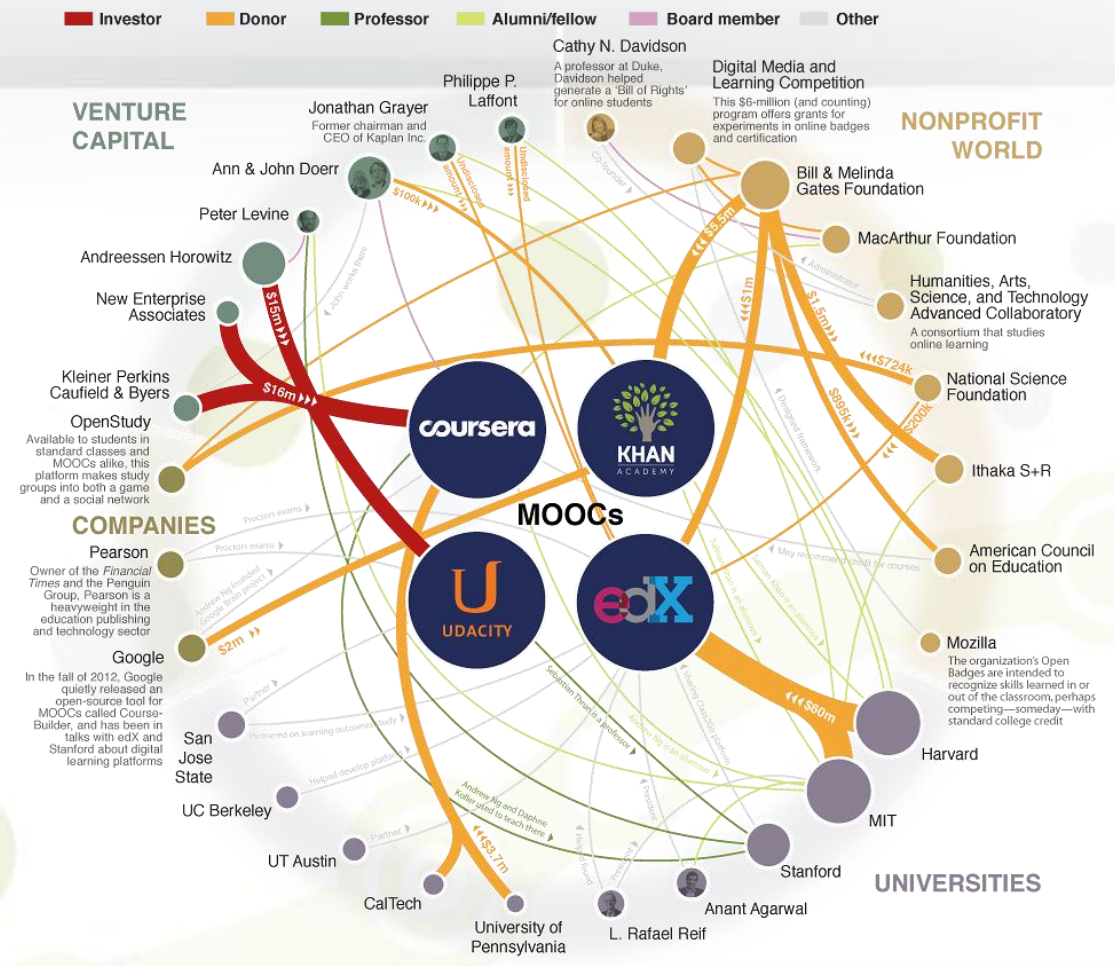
Investor Donor Professor Alumni/fellow Board member Other

VENTURE CAPITAL

Jonathan Grayer
Former chairman and CEO of Kaplan Inc.

Philippe P. Laffont

Cathy N. Davidson
A professor at Duke, Davidson helped generate a 'Bill of Rights' for online students

Digital Media and Learning Competition
This $6-million (and counting) program offers grants for experiments in online badges and certification

NONPROFIT WORLD

Ann & John Doerr

Bill & Melinda Gates Foundation

Peter Levine

MacArthur Foundation

Andreessen Horowitz

Humanities, Arts, Science, and Technology Advanced Collaboratory
A consortium that studies online learning

New Enterprise Associates

Kleiner Perkins Caufield & Byers

National Science Foundation

OpenStudy
Available to students in standard classes and MOOCs alike, this platform makes study groups into both a game and a social network

Ithaka S+R

COMPANIES

Pearson
Owner of the Financial Times and the Penguin Group, Pearson is a heavyweight in the education publishing and technology sector

American Council on Education

Google
In the fall of 2012, Google quietly released an open-source tool for MOOCs called Course-Builder, and has been in talks with edX and Stanford about digital learning platforms

Mozilla
The organization's Open Badges are intended to recognize skills learned in or out of the classroom, perhaps competing—someday—with standard college credit

coursera

KHAN ACADEMY

MOOCs

UDACITY

edX

San Jose State

Harvard

UC Berkeley

MIT

UT Austin

Stanford

UNIVERSITIES

CalTech

Anant Agarwal

University of Pennsylvania

L. Rafael Reif

$100k
Undisclosed amount
Undisclosed amount
Co-founder
$5.5m
$1m
$1.5m
$15m
$16m
$724k
$895k
$200k
$2m
$60m
$3.7m
John works there
Administrator
Designed framework
Proctors exams
Proctors exams
Andrew Ng founded Google Brain project
May recommend credit for courses
Partner
Partnered on learning outcomes study
Helped develop platform
Partner
Sebastian Thrun is a professor
Andrew Ng and Daphne Koller used to teach there
Salman Khan is an alumnus
Salman Khan is an alumnus
Sebastian Thrun is an alumnus
Andrew Ng is an alumnus
Starting OpenEdX platform
President
President
Helped found